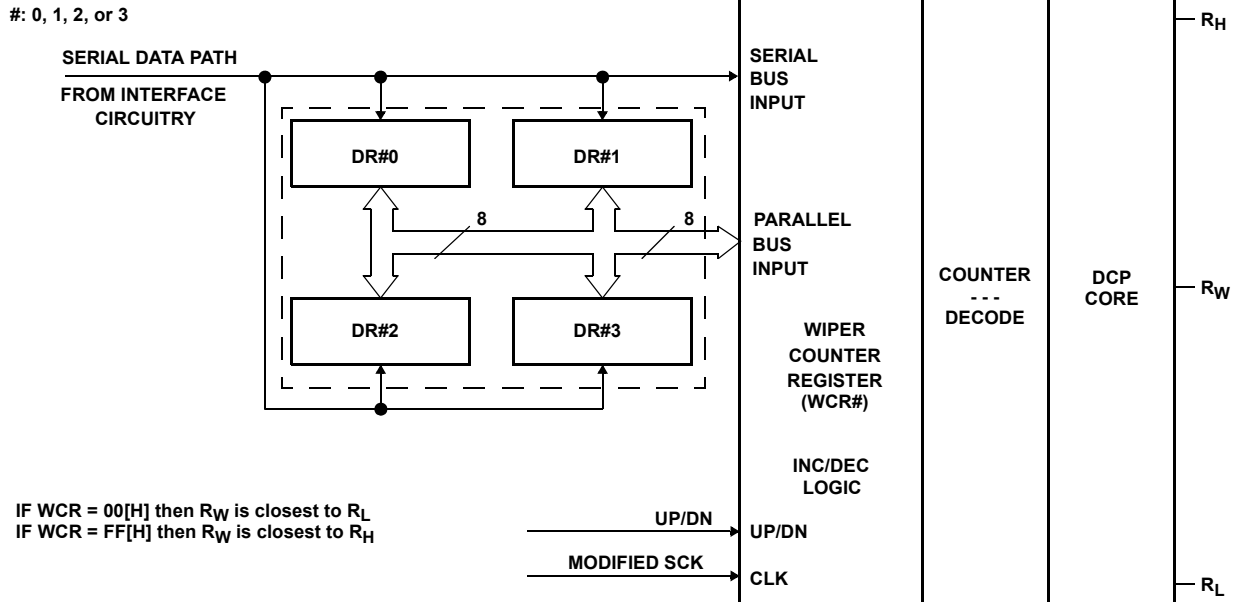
#: 0, 1, 2, or 3

SERIAL DATA PATH

FROM INTERFACE CIRCUITRY

SERIAL BUS INPUT

DR#0

DR#1

8

8

PARALLEL BUS INPUT

DR#2

DR#3

WIPER COUNTER REGISTER (WCR#)

COUNTER - - - DECODE

DCP CORE

$R_H$

$R_W$

$R_L$

INC/DEC LOGIC

IF WCR = 00[H] then $R_W$ is closest to $R_L$
IF WCR = FF[H] then $R_W$ is closest to $R_H$

UP/DN

UP/DN

MODIFIED SCK

CLK